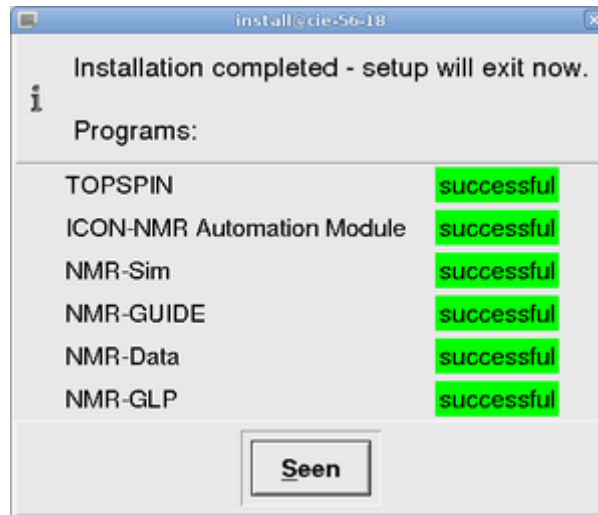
install@cie-56-18

Installation completed - setup will exit now.

Programs:

| | |
|---|---|
| TOPSPIN | successful |
| ICON-NMR Automation Module | successful |
| NMR-Sim | successful |
| NMR-GUIDE | successful |
| NMR-Data | successful |
| NMR-GLP | successful |

Seen